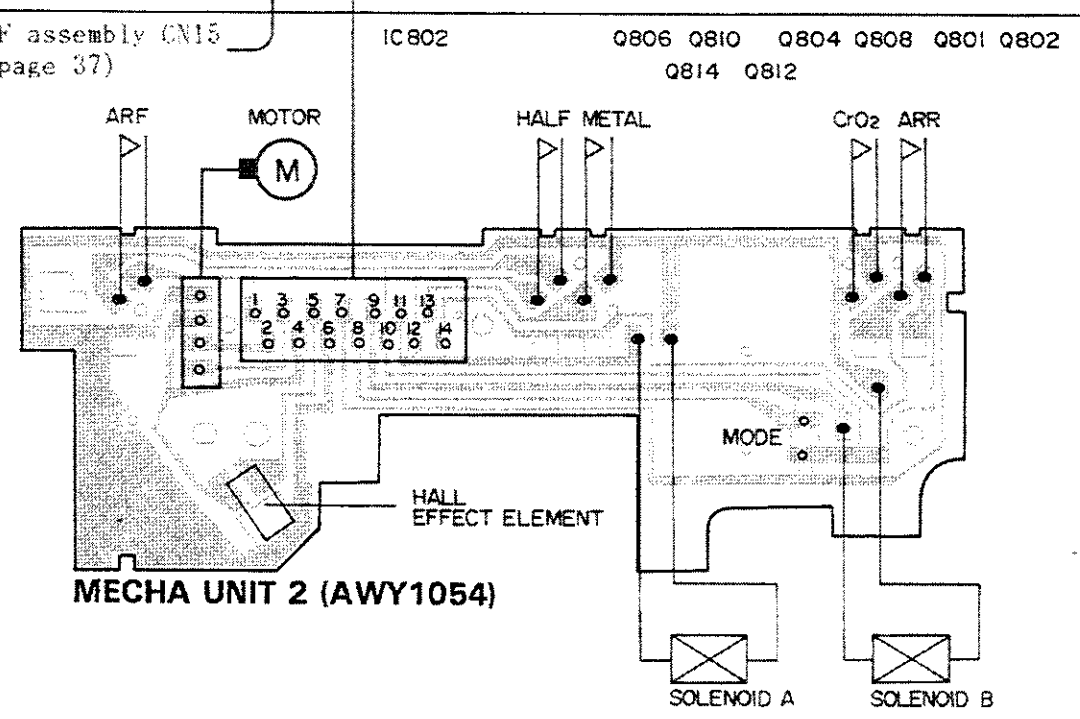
F assembly CN15
page 37)

IC802

Q806 Q810 Q804 Q808 Q801 Q802
Q814 Q812

ARF

MOTOR

M

HALF METAL

$CrO_2$ ARR

1 3 5 7 9 11 13
2 4 6 8 10 12 14

MODE

HALL EFFECT ELEMENT

MECHA UNIT 2 (AWY1054)

SOLENOID A

SOLENOID B